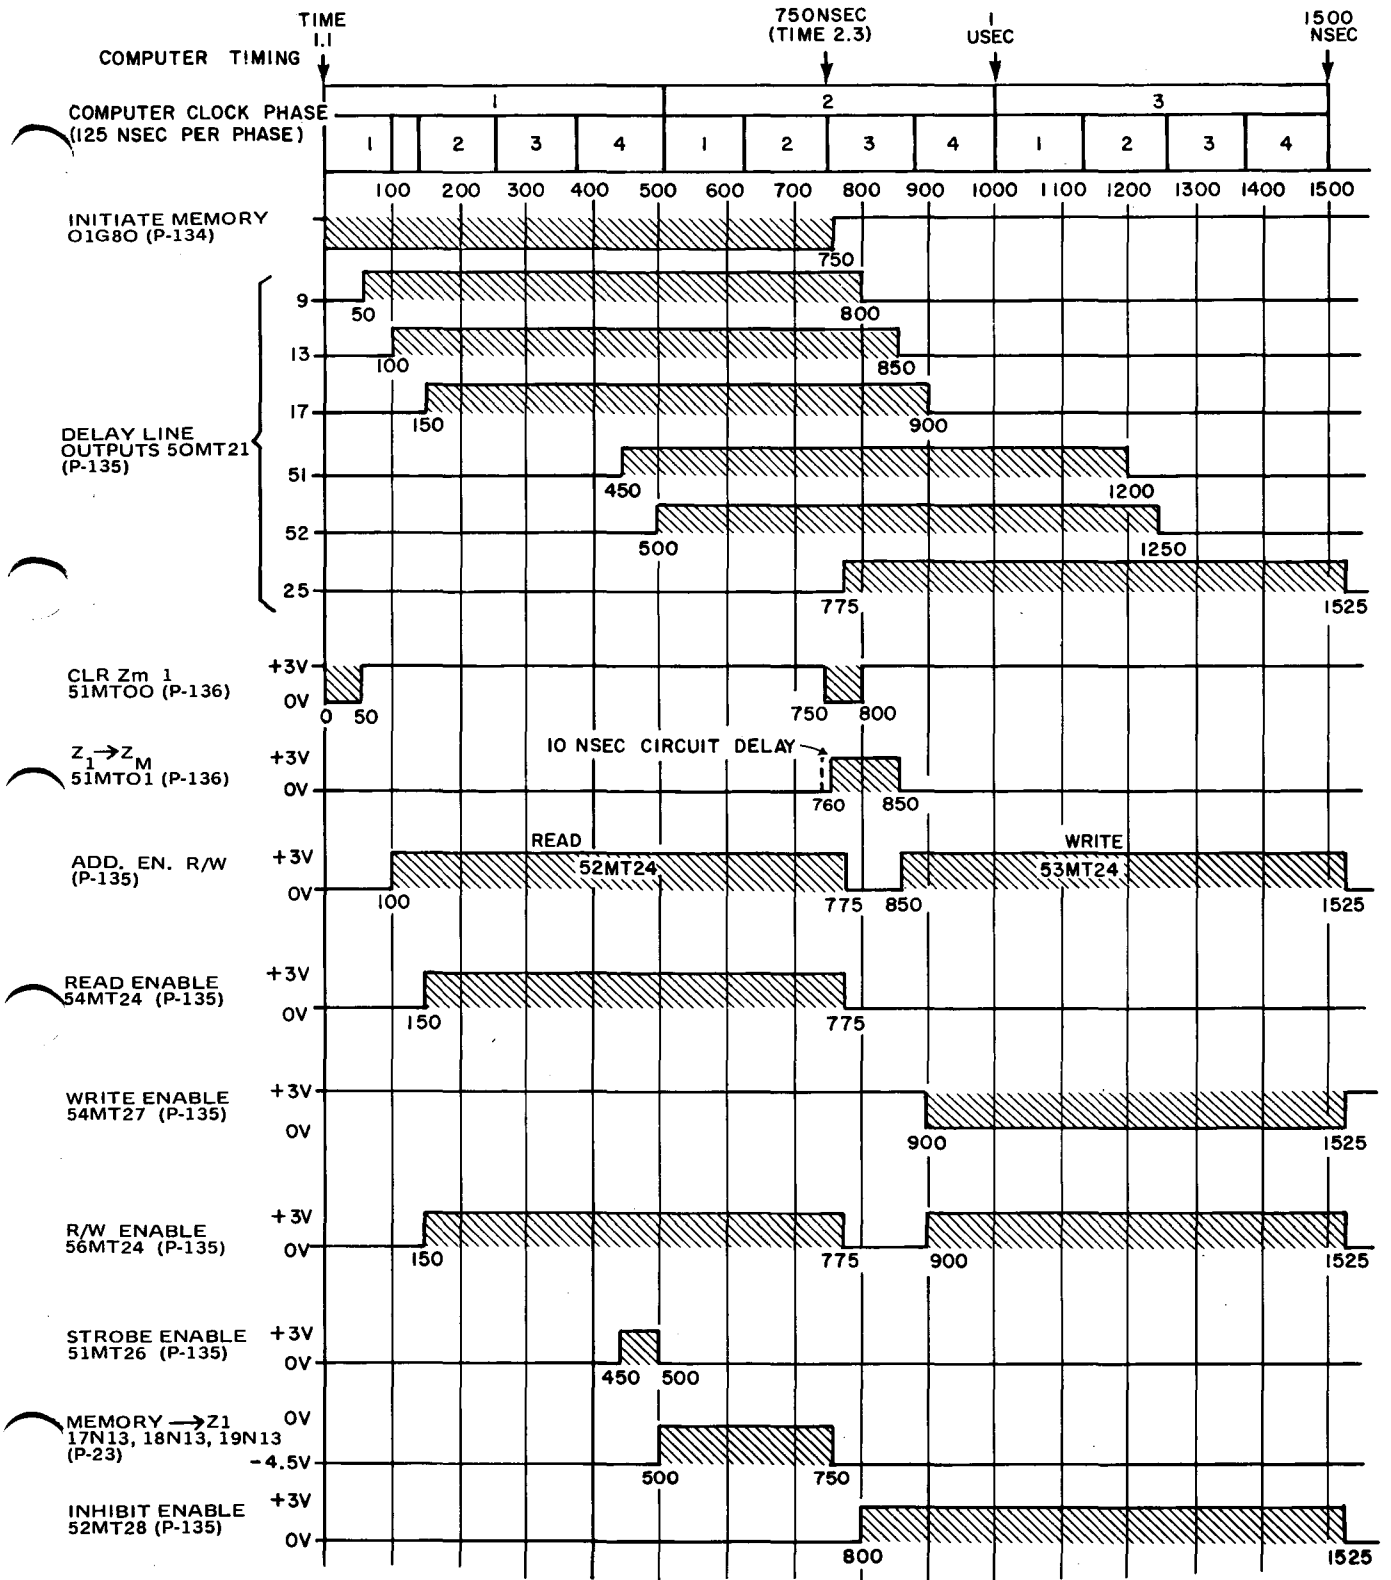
TIME 1.1

750NSEC (TIME 2.3)

1 USEC

1500 NSEC

COMPUTER TIMING

COMPUTER CLOCK PHASE (125 NSEC PER PHASE)

| 1 | | | | 2 | | | | 3 | | | |
|---|---|---|---|---|---|---|---|---|---|---|---|
| 1 | 2 | 3 | 4 | 1 | 2 | 3 | 4 | 1 | 2 | 3 | 4 |

100 200 300 400 500 600 700 800 900 1000 1100 1200 1300 1400 1500

INITIATE MEMORY 01G80 (P-134)

750

DELAY LINE OUTPUTS 50MT21 (P-135)

9
50
800

13
100
850

17
150
900

51
450
1200

52
500
1250

25
775
1525

CLR Zm 1 51MT00 (P-136)
+3V
0V
0 50
750 800

$Z_1 \rightarrow Z_M$ 51MT01 (P-136)
10 NSEC CIRCUIT DELAY
+3V
0V
760 850

ADD. EN. R/W (P-135)
READ
52MT24
WRITE
53MT24
+3V
0V
100
775 850
1525

READ ENABLE 54MT24 (P-135)
+3V
0V
150
775

WRITE ENABLE 54MT27 (P-135)
+3V
0V
900
1525

R/W ENABLE 56MT24 (P-135)
+3V
0V
150
775 900
1525

STROBE ENABLE 51MT26 (P-135)
+3V
0V
450 500

MEMORY $\rightarrow$ Z1 17N13, 18N13, 19N13 (P-23)
0V
-4.5V
500
750

INHIBIT ENABLE 52MT28 (P-135)
+3V
0V
800
1525